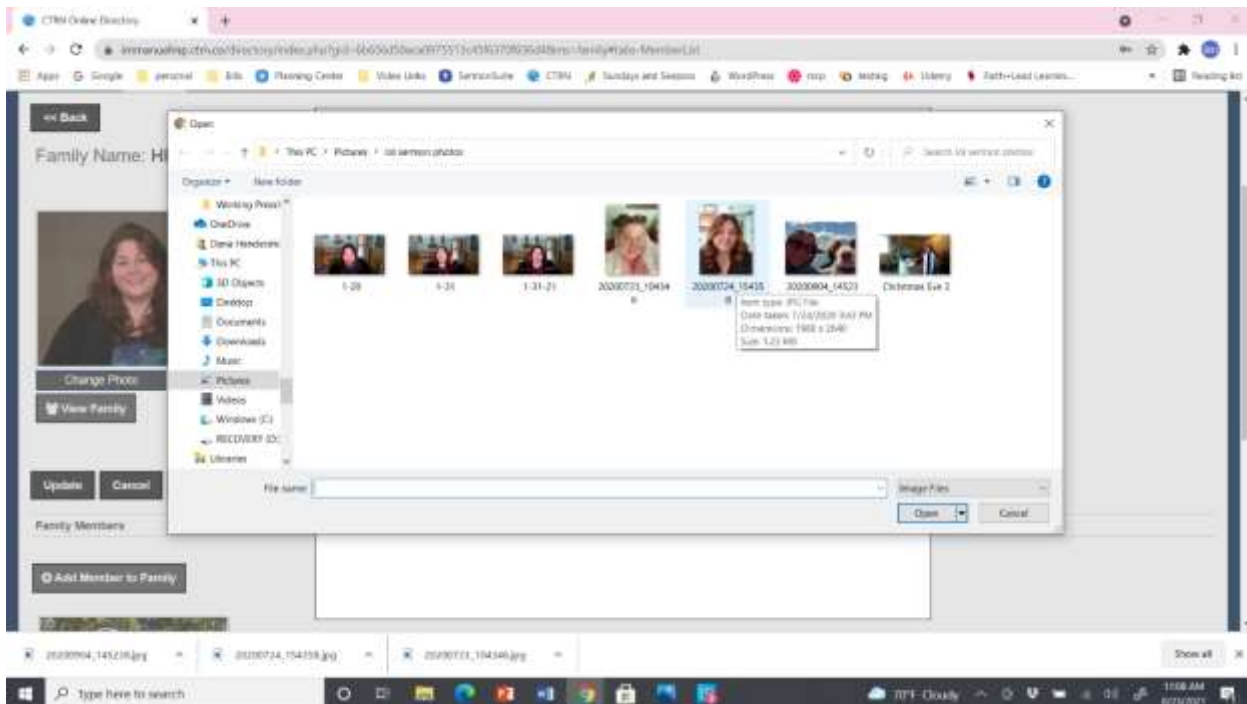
CTRN Online Directory

immanuelhsp.ctrn.co/directory/index.php?gid=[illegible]

Apps Google personal Bills Planning Center Video Links SermonSuite CTRN Sundays and Seasons WordPress mrp Mailing Udemy Faith+Lead Learnin... Reading list

<< Back

Family Name: H

Change Photo

View Family

Update Cancel

Family Members

Add Member to Family

Open

This PC > Pictures > lol sermon photos

Search lol sermon photos

Organize New folder

Working Preach

OneDrive

Dana Henderson

This PC

3D Objects

Desktop

Documents

Downloads

Music

Pictures

Videos

Windows (C:)

RECOVERY (D:)

Libraries

1-28

1-31

1-31-21

20200723_10434 6

20200724_15435 8

20200804_14523

Christmas Eve 2

Item type: JPG File
Date taken: 7/24/2020 3:43 PM
Dimensions: 1960 x 2648
Size: 1.23 MB

File name:

Image Files

Open

Cancel

20200804_145236.jpg

20200724_154358.jpg

20200723_104346.jpg

Show all

Type here to search

70°F Cloudy

11:08 AM
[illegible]